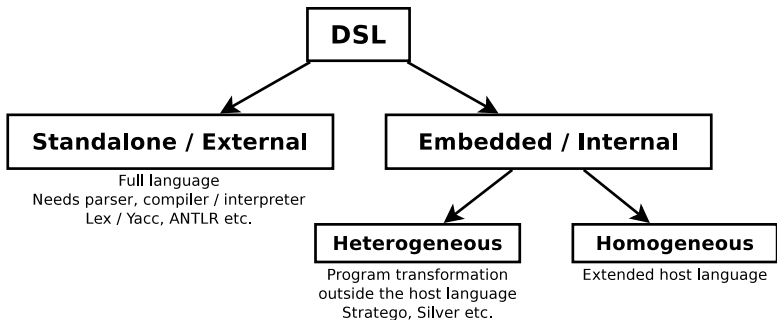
DSL

Standalone / External

Full language
Needs parser, compiler / interpreter
Lex / Yacc, ANTLR etc.

Embedded / Internal

Heterogeneous

Program transformation
outside the host language
Stratego, Silver etc.

Homogeneous

Extended host language